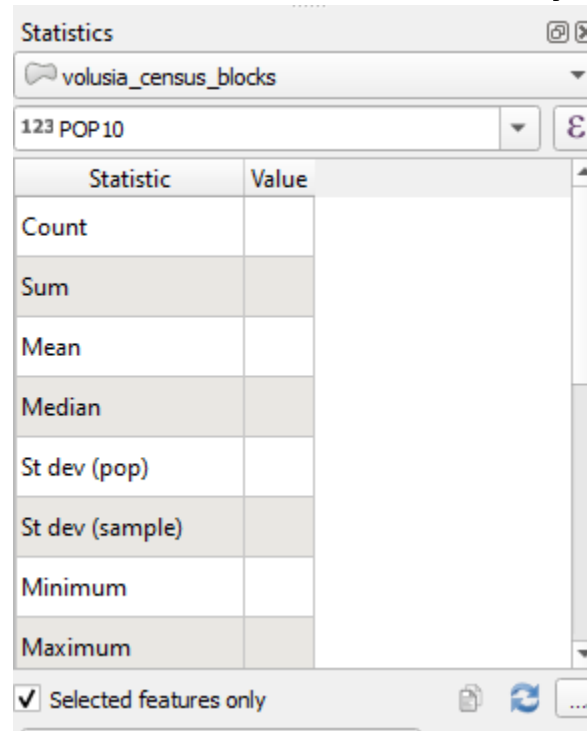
Statistics

volusia_census_blocks

123 POP10

ε

| Statistic | Value |
|---|---|
| Count | |
| Sum | |
| Mean | |
| Median | |
| St dev (pop) | |
| St dev (sample) | |
| Minimum | |
| Maximum | |

✓ Selected features only

...